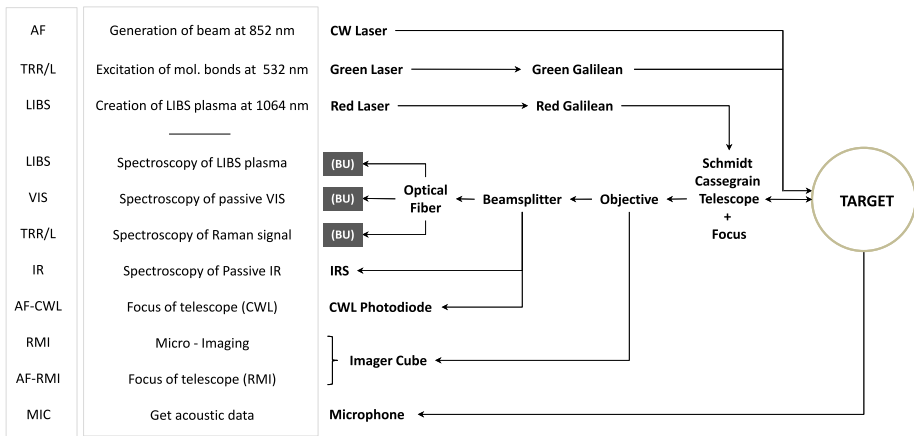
| | | |
|---|---|---|
| AF | Generation of beam at 852 nm | CW Laser |
| TRR/L | Excitation of mol. bonds at 532 nm | Green Laser → Green Galilean |
| LIBS | Creation of LIBS plasma at 1064 nm | Red Laser → Red Galilean |
| LIBS | Spectroscopy of LIBS plasma | (BU) |
| VIS | Spectroscopy of passive VIS | (BU) |
| TRR/L | Spectroscopy of Raman signal | (BU) |
| IR | Spectroscopy of Passive IR | IRS |
| AF-CWL | Focus of telescope (CWL) | CWL Photodiode |
| RMI | Micro - Imaging | Imager Cube |
| AF-RMI | Focus of telescope (RMI) | Imager Cube |
| MIC | Get acoustic data | Microphone |

Optical Fiber

Beamsplitter

Objective

Schmidt Cassegrain Telescope + Focus

TARGET